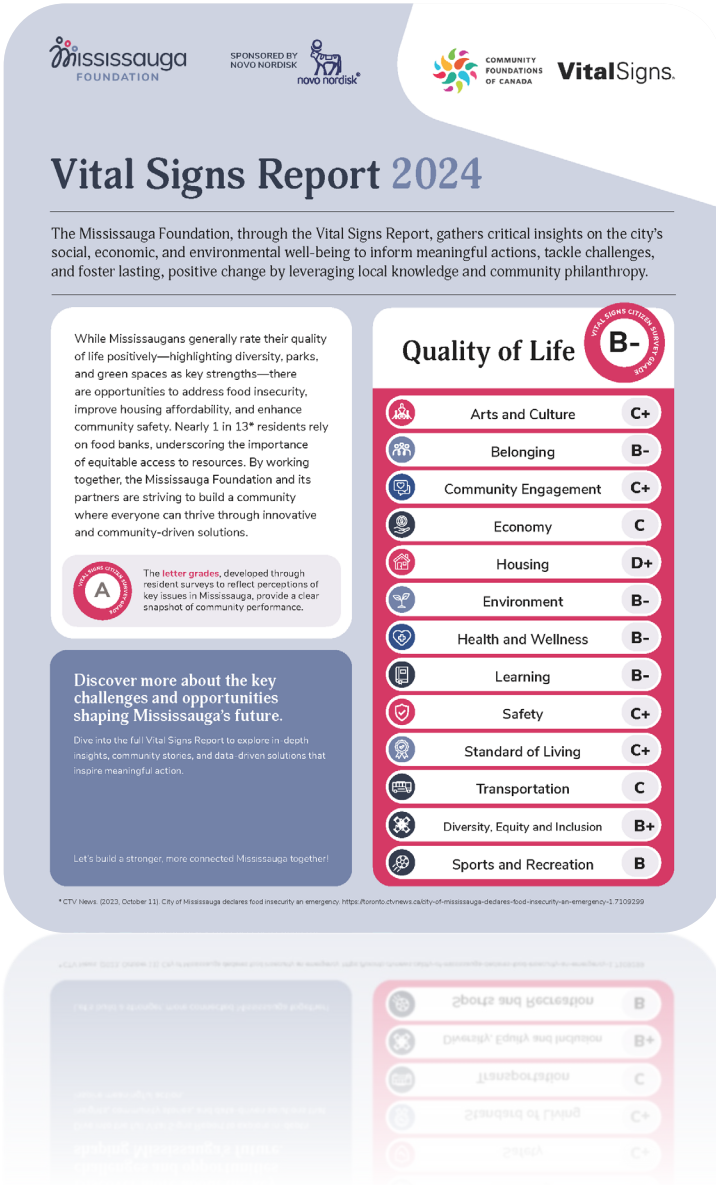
Mississauga FOUNDATION

SPONSORED BY NOVO NORDISK

novo nordisk®

COMMUNITY FOUNDATIONS OF CANADA

VitalSigns.

Vital Signs Report 2024

The Mississauga Foundation, through the Vital Signs Report, gathers critical insights on the city's social, economic, and environmental well-being to inform meaningful actions, tackle challenges, and foster lasting, positive change by leveraging local knowledge and community philanthropy.

While Mississaugans generally rate their quality of life positively—highlighting diversity, parks, and green spaces as key strengths—there are opportunities to address food insecurity, improve housing affordability, and enhance community safety. Nearly 1 in 13* residents rely on food banks, underscoring the importance of equitable access to resources. By working together, the Mississauga Foundation and its partners are striving to build a community where everyone can thrive through innovative and community-driven solutions.

VITAL SIGNS CITIZEN SURVEY GRADE A

The letter grades, developed through resident surveys to reflect perceptions of key issues in Mississauga, provide a clear snapshot of community performance.

Discover more about the key challenges and opportunities shaping Mississauga's future.

Dive into the full Vital Signs Report to explore in-depth insights, community stories, and data-driven solutions that inspire meaningful action.

Let's build a stronger, more connected Mississauga together!

Quality of Life

VITAL SIGNS CITIZEN SURVEY GRADE B-

| | |
|---|---|
| Arts and Culture | C+ |
| Belonging | B- |
| Community Engagement | C+ |
| Economy | C |
| Housing | D+ |
| Environment | B- |
| Health and Wellness | B- |
| Learning | B- |
| Safety | C+ |
| Standard of Living | C+ |
| Transportation | C |
| Diversity, Equity and Inclusion | B+ |
| Sports and Recreation | B |

* CTV News. (2023, October 11). City of Mississauga declares food insecurity an emergency. https://toronto.ctvnews.ca/city-of-mississauga-declares-food-insecurity-an-emergency-1.7109299